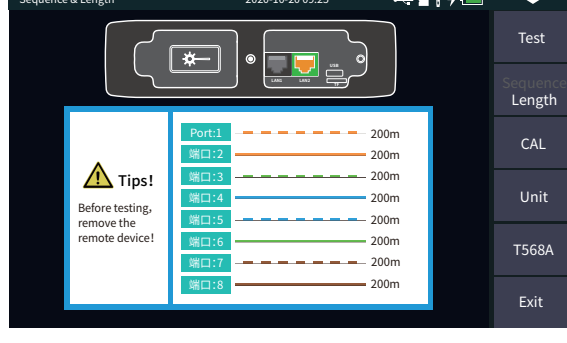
Sequence & Length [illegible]

LAN1 LAN2 USB

Tips!

Before testing, remove the remote device!

Port:1 200m
端口:2 200m
端口:3 200m
端口:4 200m
端口:5 200m
端口:6 200m
端口:7 200m
端口:8 200m

Test
Sequence
Length
CAL
Unit
T568A
Exit